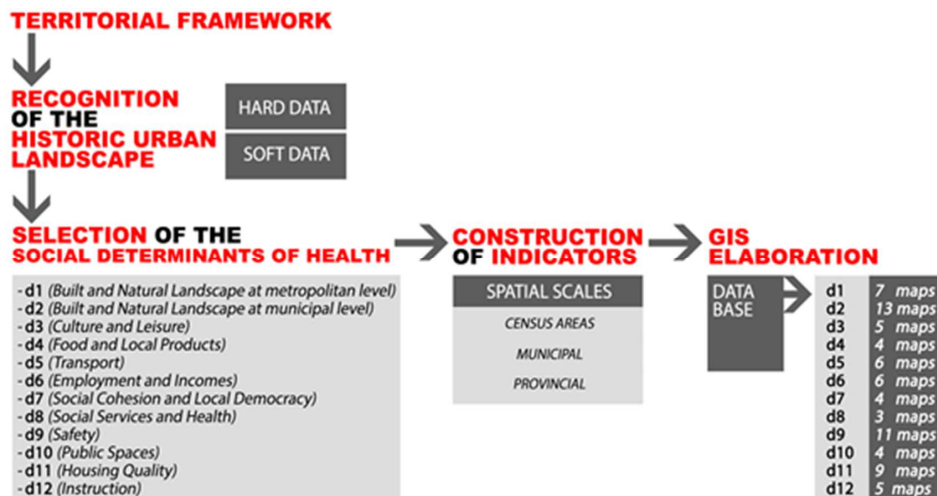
TERRITORIAL FRAMEWORK

RECOGNITION OF THE HISTORIC URBAN LANDSCAPE

HARD DATA

SOFT DATA

SELECTION OF THE SOCIAL DETERMINANTS OF HEALTH

- d1 (Built and Natural Landscape at metropolitan level)
- d2 (Built and Natural Landscape at municipal level)
- d3 (Culture and Leisure)
- d4 (Food and Local Products)
- d5 (Transport)
- d6 (Employment and Incomes)
- d7 (Social Cohesion and Local Democracy)
- d8 (Social Services and Health)
- d9 (Safety)
- d10 (Public Spaces)
- d11 (Housing Quality)
- d12 (Instruction)

CONSTRUCTION OF INDICATORS

SPATIAL SCALES

CENSUS AREAS

MUNICIPAL

PROVINCIAL

GIS ELABORATION

DATA BASE

| | |
|---|---|
| d1 | 7 maps |
| d2 | 13 maps |
| d3 | 5 maps |
| d4 | 4 maps |
| d5 | 6 maps |
| d6 | 6 maps |
| d7 | 4 maps |
| d8 | 3 maps |
| d9 | 11 maps |
| d10 | 4 maps |
| d11 | 9 maps |
| d12 | 5 maps |